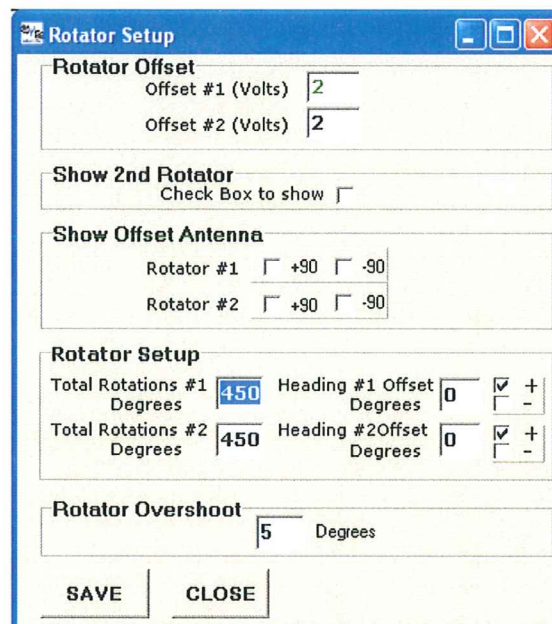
Rotator Setup

Rotator Offset
Offset #1 (Volts) 2
Offset #2 (Volts) 2

Show 2nd Rotator
Check Box to show

Show Offset Antenna
Rotator #1 +90 -90
Rotator #2 +90 -90

Rotator Setup
Total Rotations #1 Degrees 450 Heading #1 Offset Degrees 0 + -
Total Rotations #2 Degrees 450 Heading #2Offset Degrees 0 + -

Rotator Overshoot
5 Degrees

SAVE CLOSE